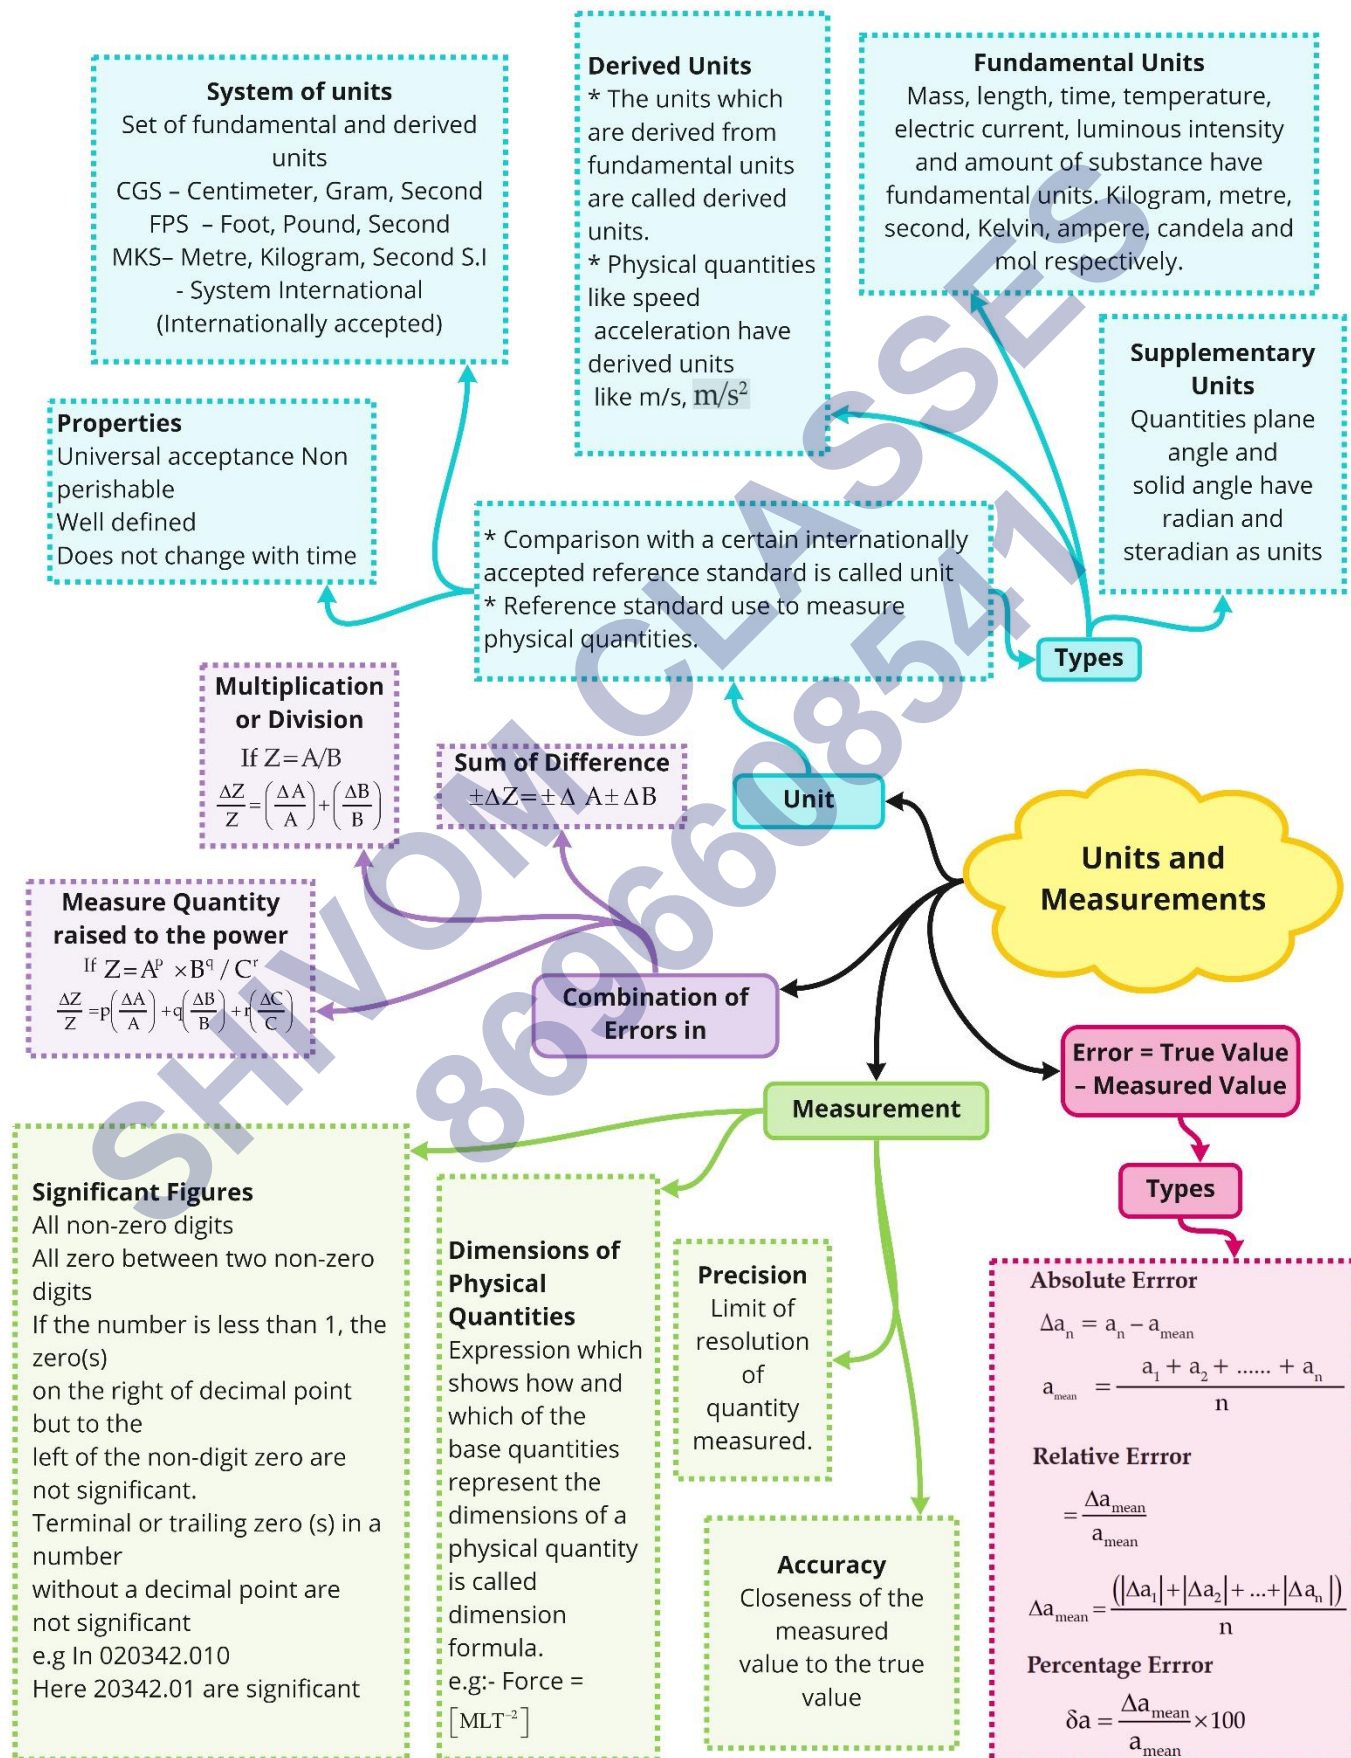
System of units
Set of fundamental and derived units
CGS – Centimeter, Gram, Second
FPS – Foot, Pound, Second
MKS– Metre, Kilogram, Second S.I - System International (Internationally accepted)

Derived Units
* The units which are derived from fundamental units are called derived units.
* Physical quantities like speed acceleration have derived units like m/s, $m/s^2$

Fundamental Units
Mass, length, time, temperature, electric current, luminous intensity and amount of substance have fundamental units. Kilogram, metre, second, Kelvin, ampere, candela and mol respectively.

Properties
Universal acceptance Non perishable
Well defined
Does not change with time

Supplementary Units
Quantities plane angle and solid angle have radian and steradian as units

* Comparison with a certain internationally accepted reference standard is called unit
* Reference standard use to measure physical quantities.

Types

Multiplication or Division
If Z=A/B
$\frac{\Delta Z}{Z}=\left(\frac{\Delta A}{A}\right)+\left(\frac{\Delta B}{B}\right)$

Sum of Difference
$\pm\Delta Z=\pm\Delta A\pm\Delta B$

Unit

Units and Measurements

Measure Quantity raised to the power
If $Z=A^p \times B^q / C^r$
$\frac{\Delta Z}{Z}=p\left(\frac{\Delta A}{A}\right)+q\left(\frac{\Delta B}{B}\right)+r\left(\frac{\Delta C}{C}\right)$

Combination of Errors in

Error = True Value – Measured Value

Measurement

Types

Significant Figures
All non-zero digits
All zero between two non-zero digits
If the number is less than 1, the zero(s) on the right of decimal point but to the left of the non-digit zero are not significant.
Terminal or trailing zero (s) in a number without a decimal point are not significant
e.g In 020342.010
Here 20342.01 are significant

Dimensions of Physical Quantities
Expression which shows how and which of the base quantities represent the dimensions of a physical quantity is called dimension formula.
e.g:- Force = $[MLT^{-2}]$

Precision
Limit of resolution of quantity measured.

Accuracy
Closeness of the measured value to the true value

Absolute Errror
$\Delta a_n = a_n - a_{mean}$
$a_{mean} = \frac{a_1 + a_2 + ...... + a_n}{n}$

Relative Errror
$= \frac{\Delta a_{mean}}{a_{mean}}$
$\Delta a_{mean} = \frac{(|\Delta a_1|+|\Delta a_2|+...+|\Delta a_n|)}{n}$

Percentage Errror
$\delta a = \frac{\Delta a_{mean}}{a_{mean}} \times 100$

SHIVOM CLASSES 8696608541